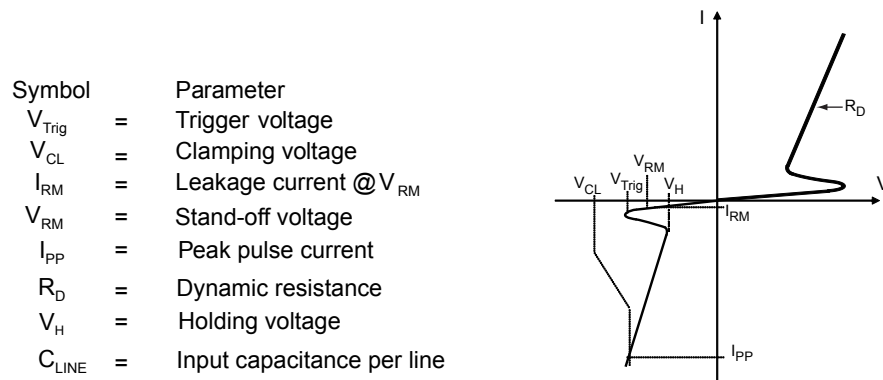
| Symbol | | Parameter |
|---|---|---|
| $V_{Trig}$ | = | Trigger voltage |
| $V_{CL}$ | = | Clamping voltage |
| $I_{RM}$ | = | Leakage current @ $V_{RM}$ |
| $V_{RM}$ | = | Stand-off voltage |
| $I_{PP}$ | = | Peak pulse current |
| $R_D$ | = | Dynamic resistance |
| $V_H$ | = | Holding voltage |
| $C_{LINE}$ | = | Input capacitance per line |

I
$R_D$
$V_{RM}$
$V_{CL}$ $V_{Trig}$ $V_H$
V
$I_{RM}$
$I_{PP}$